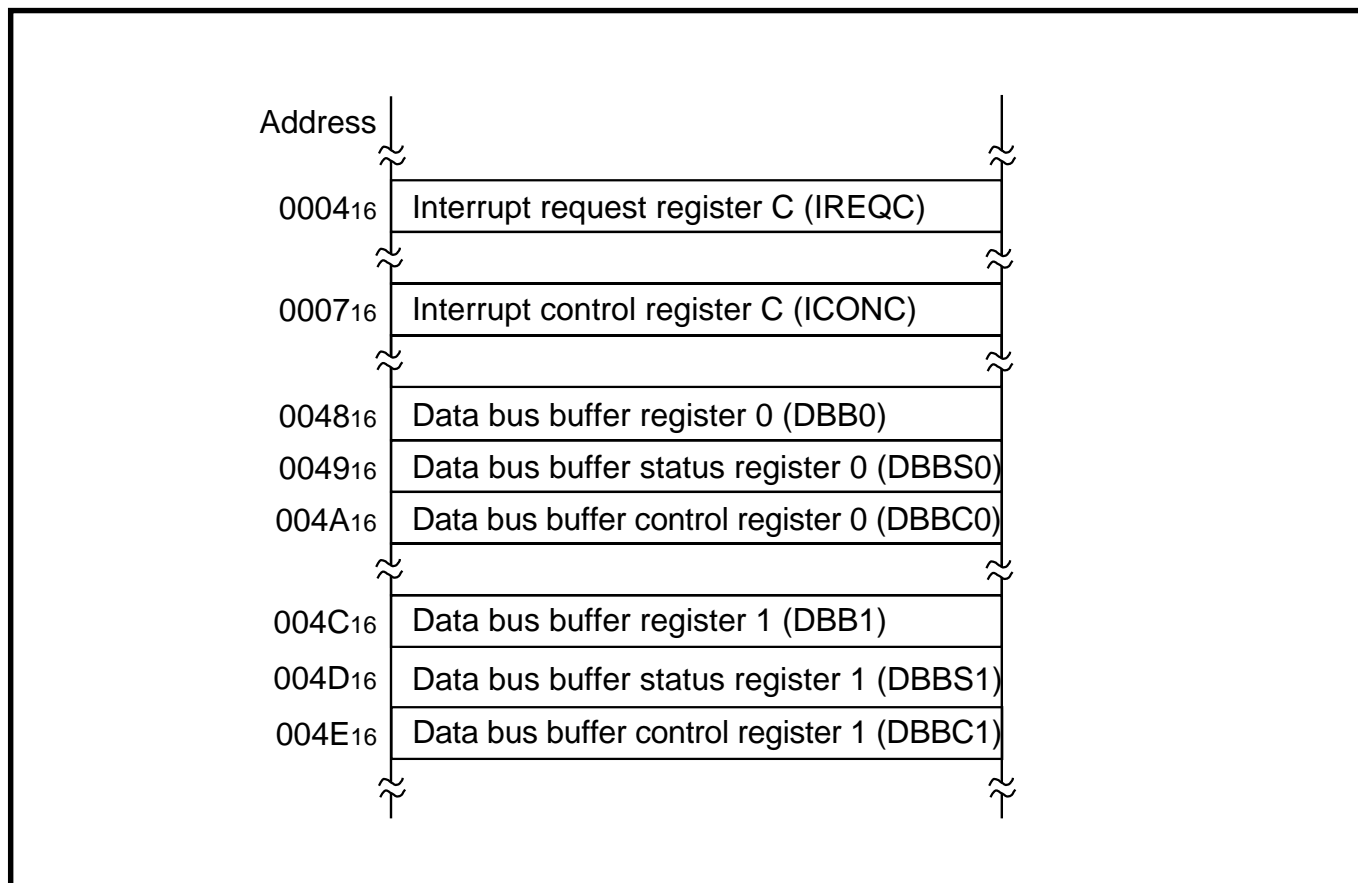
Address

$0004_{16}$ Interrupt request register C (IREQC)

$0007_{16}$ Interrupt control register C (ICONC)

$0048_{16}$ Data bus buffer register 0 (DBB0)

$0049_{16}$ Data bus buffer status register 0 (DBBS0)

$004A_{16}$ Data bus buffer control register 0 (DBBC0)

$004C_{16}$ Data bus buffer register 1 (DBB1)

$004D_{16}$ Data bus buffer status register 1 (DBBS1)

$004E_{16}$ Data bus buffer control register 1 (DBBC1)